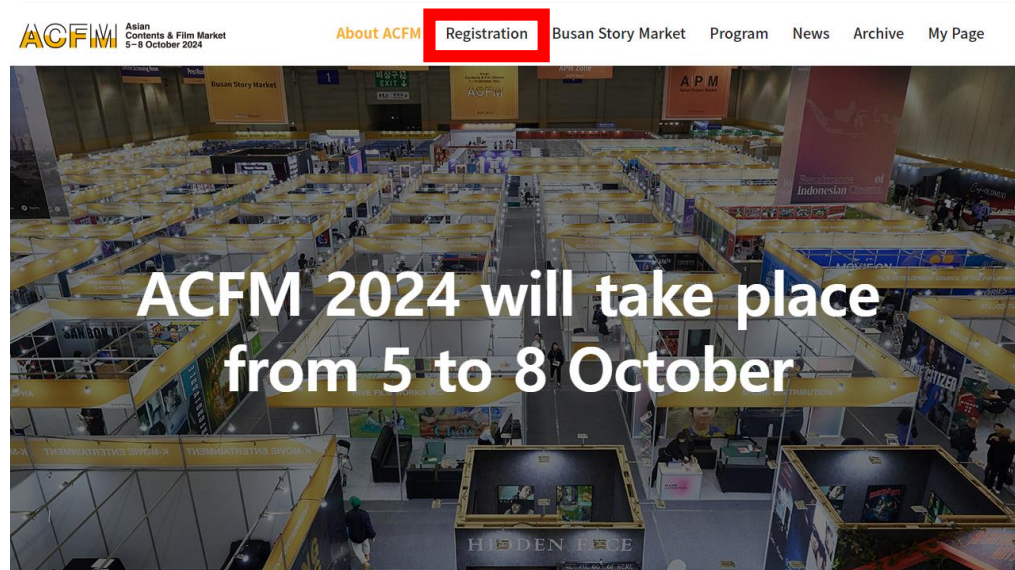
ACFM Asian Contents & Film Market 5–8 October 2024

About ACFM Registration Busan Story Market Program News Archive My Page

Busan Story Market

ACFM

APM

Renaissance of Indonesian Cinema

ACFM 2024 will take place from 5 to 8 October

K-MOVIE ENTERTAINMENT

HIDDEN FACE